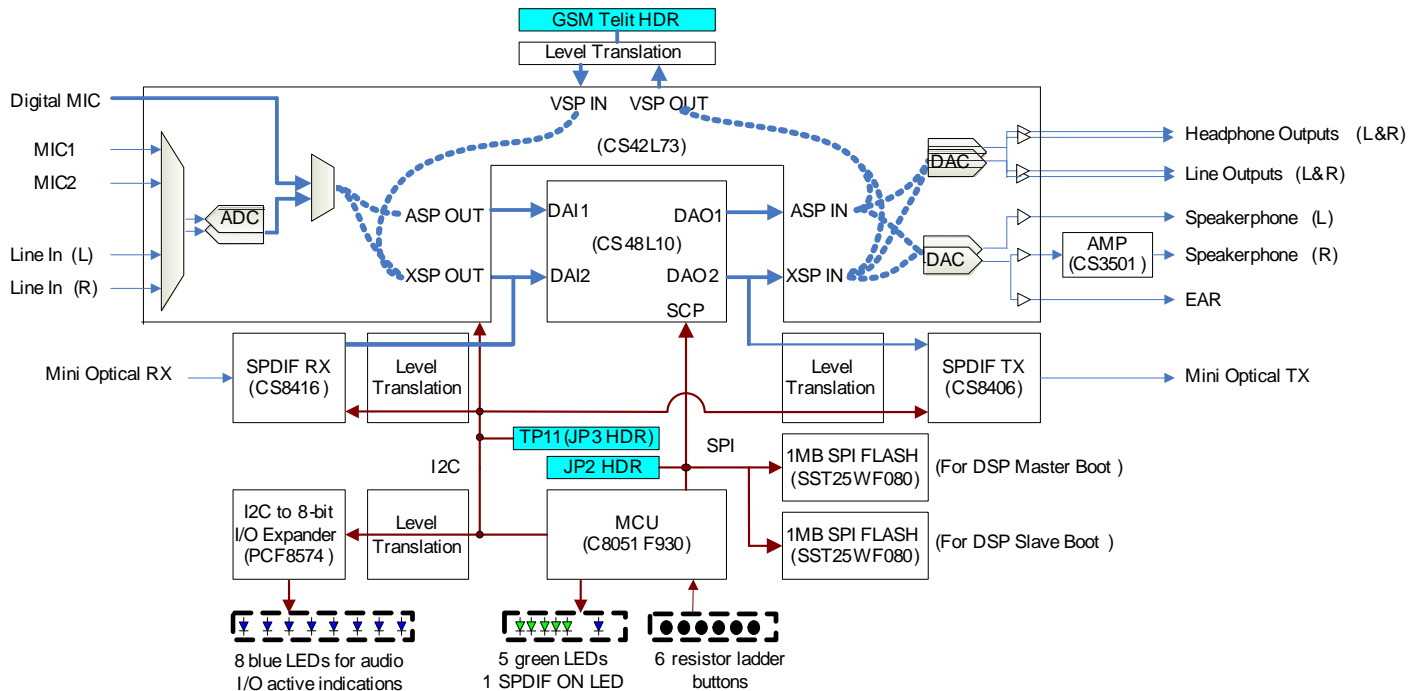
GSM Telit HDR
Level Translation
Digital MIC
VSP IN
VSP OUT
(CS42L73)
MIC1
MIC2
ADC
ASP OUT
DAI1
DAO1
ASP IN
DAC
Headphone Outputs (L&R)
Line Outputs (L&R)
Speakerphone (L)
(CS48L10)
Line In (L)
XSP OUT
DAI2
DAO2
XSP IN
DAC
AMP (CS3501)
Speakerphone (R)
Line In (R)
SCP
EAR
Mini Optical RX
SPDIF RX (CS8416)
Level Translation
Level Translation
SPDIF TX (CS8406)
Mini Optical TX
TP11(JP3 HDR)
SPI
I2C
JP2 HDR
1MB SPI FLASH (SST25WF080)
(For DSP Master Boot)
I2C to 8-bit I/O Expander (PCF8574)
Level Translation
MCU (C8051 F930)
1MB SPI FLASH (SST25WF080)
(For DSP Slave Boot)
8 blue LEDs for audio I/O active indications
5 green LEDs 1 SPDIF ON LED
6 resistor ladder buttons